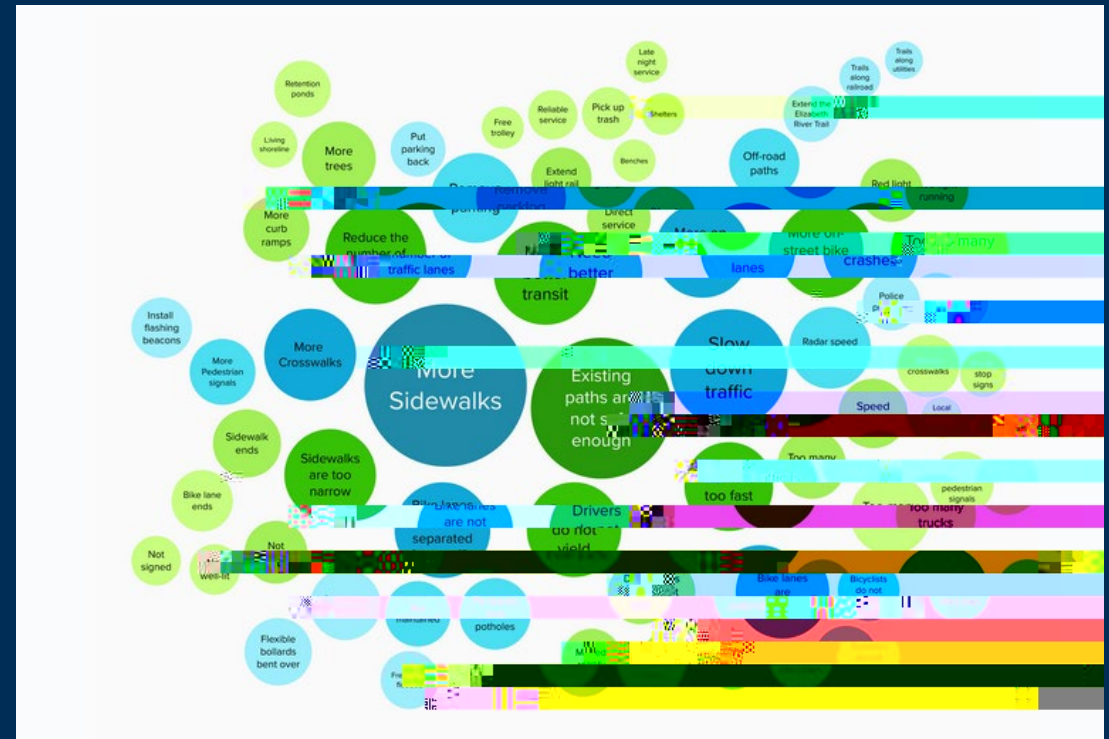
Late night service

Trails along utilities

Trails along railroad

Retention ponds

Reliable service

Pick up trash

Shelters

Extend the Elizabeth River Trail

Free trolley

Living shoreline

More trees

Put parking back

Benches

Off-road paths

Extend light rail

Remove parking

Red light running

More curb ramps

Direct service

Reduce the number of traffic lanes

Need better transit

lanes

More off-street bike

Too many crashes

Install flashing beacons

More Crosswalks

Police

Radar speed

More Pedestrian signals

More Sidewalks

Existing paths are not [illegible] enough

Slow down traffic

crosswalks

stop signs

Speed

Local

Sidewalk ends

Sidewalks are too narrow

Too many

too fast

pedestrian signals

Bike lane ends

Bike lanes are not separated

Drivers do not yield

Too many trucks

Not signed

Not

well-lit

Bike lanes are

Bicyclists do not

maintained

potholes

Flexible bollards bent over

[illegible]